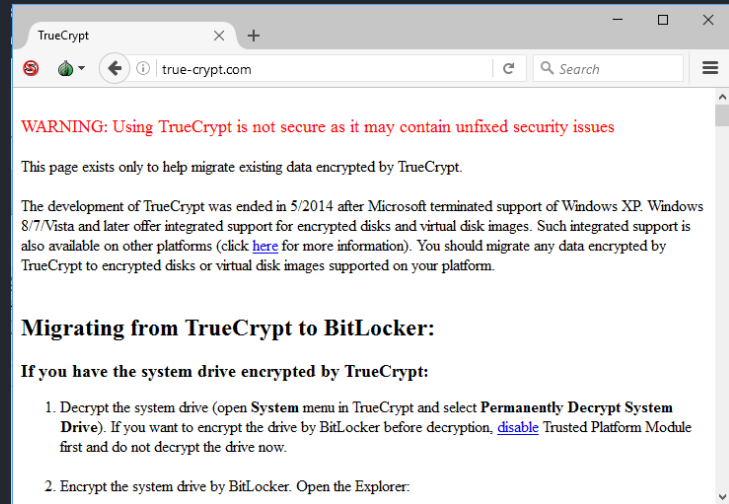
TrueCrypt

true-crypt.com

Search

WARNING: Using TrueCrypt is not secure as it may contain unfixed security issues

This page exists only to help migrate existing data encrypted by TrueCrypt.

The development of TrueCrypt was ended in 5/2014 after Microsoft terminated support of Windows XP. Windows 8/7/Vista and later offer integrated support for encrypted disks and virtual disk images. Such integrated support is also available on other platforms (click here for more information). You should migrate any data encrypted by TrueCrypt to encrypted disks or virtual disk images supported on your platform.

Migrating from TrueCrypt to BitLocker:

If you have the system drive encrypted by TrueCrypt:

1. Decrypt the system drive (open System menu in TrueCrypt and select Permanently Decrypt System Drive). If you want to encrypt the drive by BitLocker before decryption, disable Trusted Platform Module first and do not decrypt the drive now.

2. Encrypt the system drive by BitLocker. Open the Explorer: